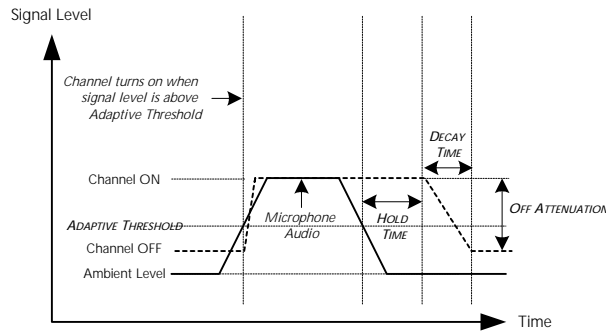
Signal Level

Channel turns on when signal level is above Adaptive Threshold

DECAY TIME

Channel ON

Microphone Audio

HOLD TIME

OFF ATTENUATION

ADAPTIVE THRESHOLD

Channel OFF

Ambient Level

Time